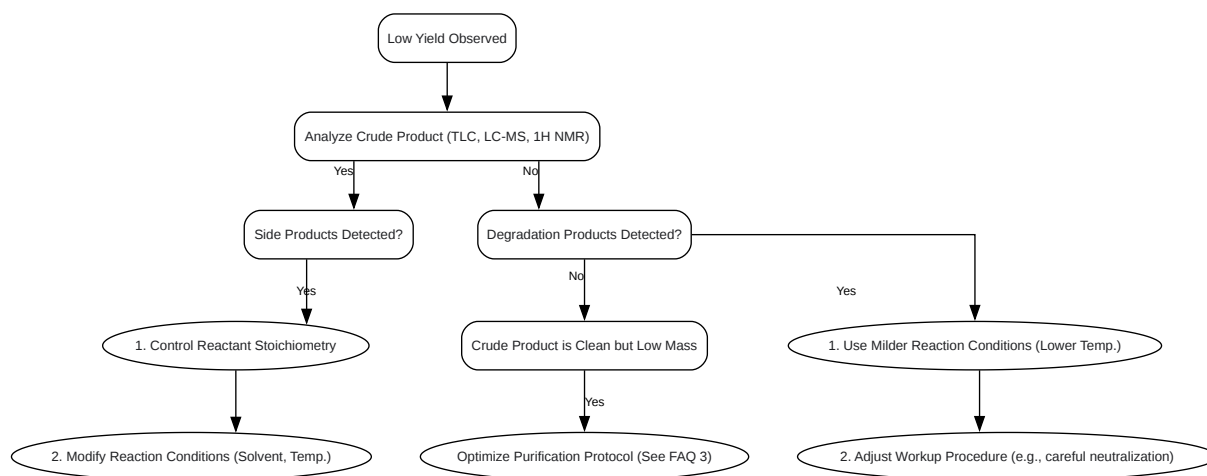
Low Yield Observed

Analyze Crude Product (TLC, LC-MS, 1H NMR)

Yes

No

Side Products Detected?

Degradation Products Detected?

Yes

No

Yes

1. Control Reactant Stoichiometry

Crude Product is Clean but Low Mass

1. Use Milder Reaction Conditions (Lower Temp.)

Yes

2. Modify Reaction Conditions (Solvent, Temp.)

Optimize Purification Protocol (See FAQ 3)

2. Adjust Workup Procedure (e.g., careful neutralization)